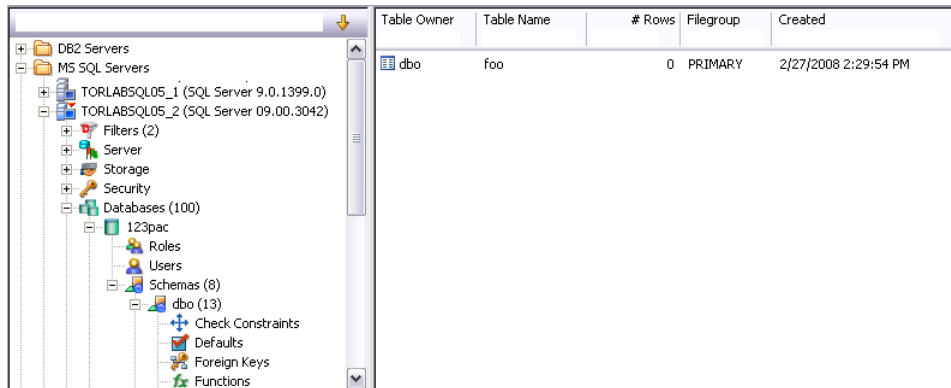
DB2 Servers
MS SQL Servers
TORLABSQL05_1 (SQL Server 9.0.1399.0)
TORLABSQL05_2 (SQL Server 09.00.3042)
Filters (2)
Server
Storage
Security
Databases (100)
123pac
Roles
Users
Schemas (8)
dbo (13)
Check Constraints
Defaults
Foreign Keys
Functions

| Table Owner | Table Name | # Rows | Filegroup | Created |
|---|---|---|---|---|
| dbo | foo | 0 | PRIMARY | 2/27/2008 2:29:54 PM |